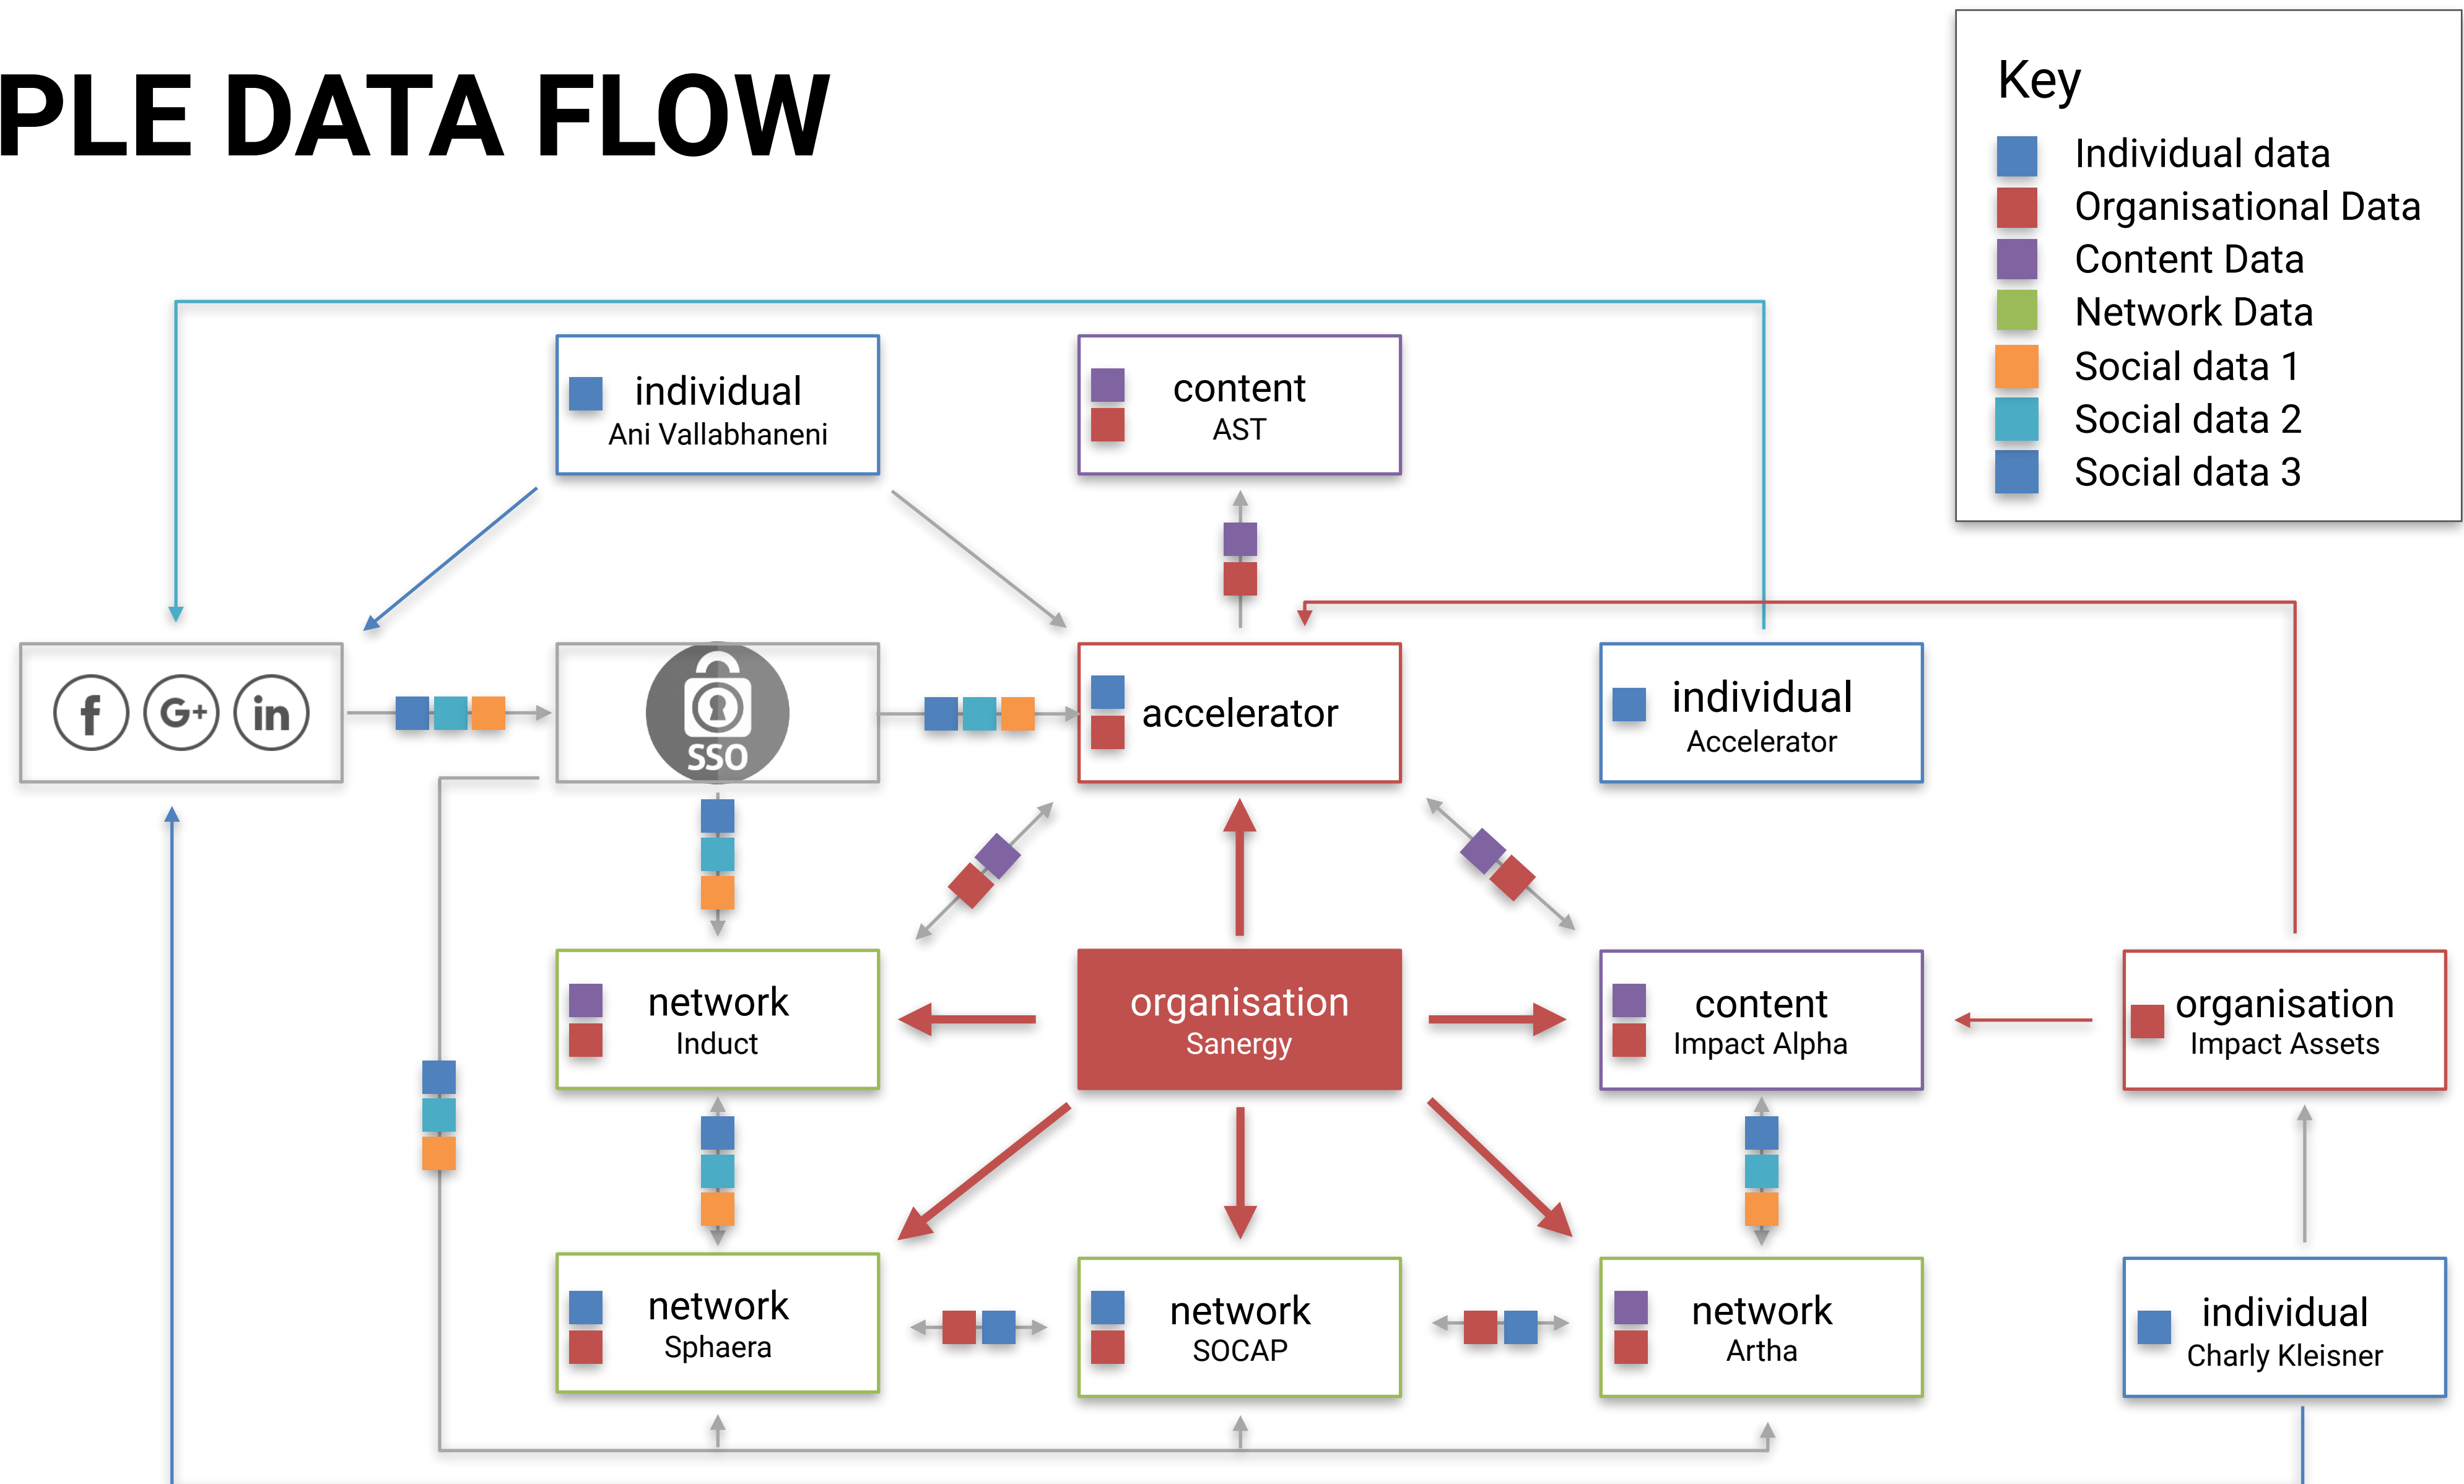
PLE DATA FLOW

Key
Individual data
Organisational Data
Content Data
Network Data
Social data 1
Social data 2
Social data 3

individual
Ani Vallabhaneni

content
AST

f G+ in

SSO

accelerator

individual
Accelerator

network
Induct

organisation
Sanergy

content
Impact Alpha

organisation
Impact Assets

network
Sphaera

network
SOCAP

network
Artha

individual
Charly Kleisner